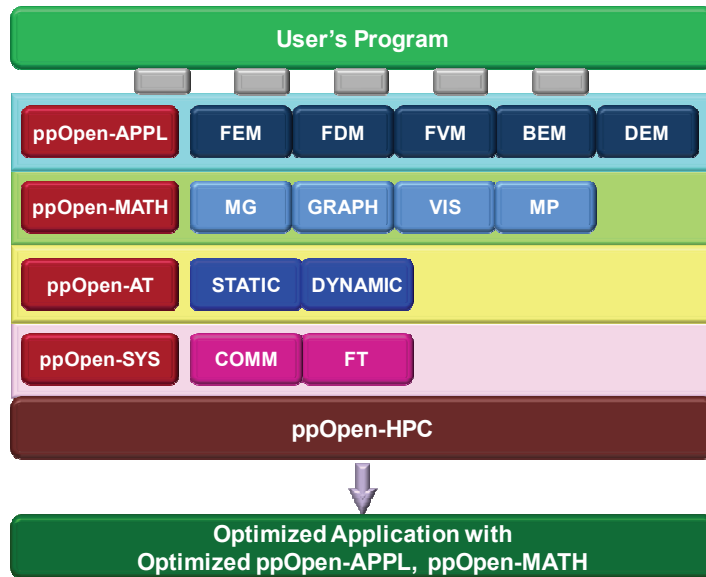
User's Program

ppOpen-APPL | FEM | FDM | FVM | BEM | DEM

ppOpen-MATH | MG | GRAPH | VIS | MP

ppOpen-AT | STATIC | DYNAMIC

ppOpen-SYS | COMM | FT

ppOpen-HPC

Optimized Application with Optimized ppOpen-APPL, ppOpen-MATH